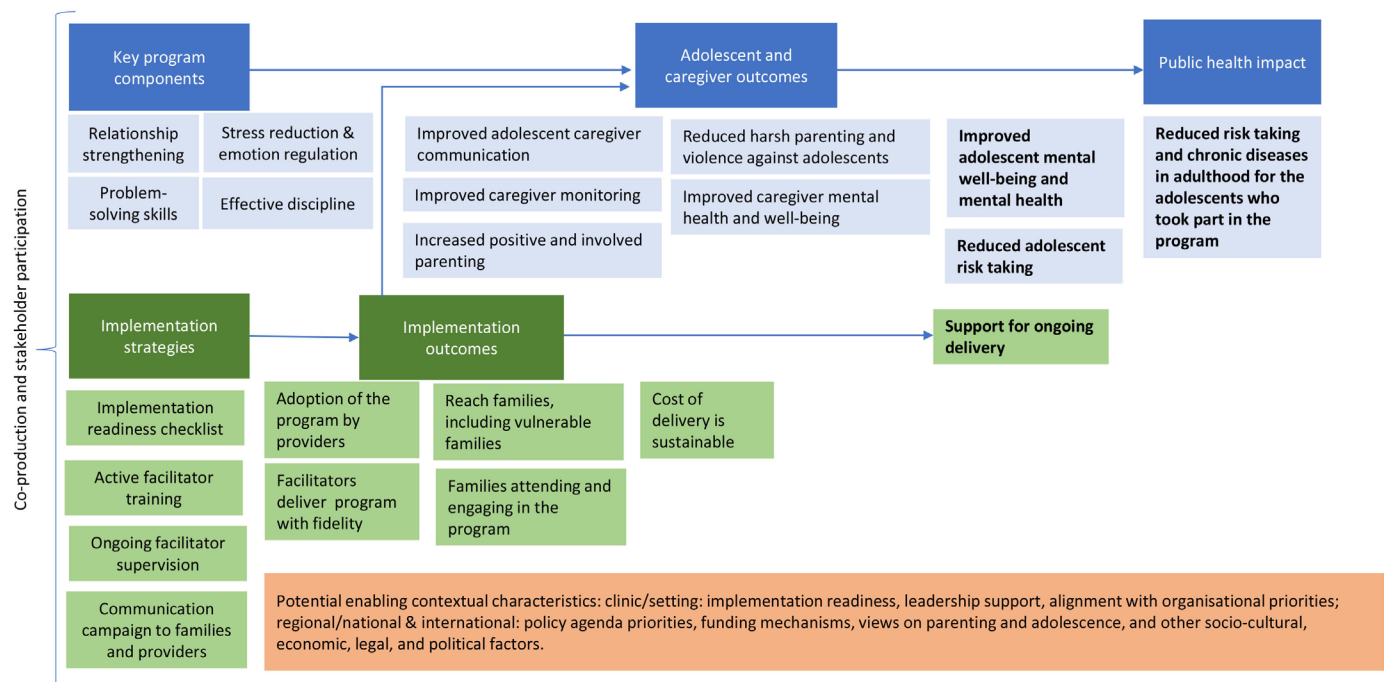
Co-production and stakeholder participation

Key program components

Relationship strengthening

Stress reduction & emotion regulation

Problem-solving skills

Effective discipline

Adolescent and caregiver outcomes

Improved adolescent caregiver communication

Improved caregiver monitoring

Increased positive and involved parenting

Reduced harsh parenting and violence against adolescents

Improved caregiver mental health and well-being

Improved adolescent mental well-being and mental health

Reduced adolescent risk taking

Public health impact

Reduced risk taking and chronic diseases in adulthood for the adolescents who took part in the program

Implementation strategies

Implementation readiness checklist

Active facilitator training

Ongoing facilitator supervision

Communication campaign to families and providers

Implementation outcomes

Adoption of the program by providers

Facilitators deliver program with fidelity

Reach families, including vulnerable families

Families attending and engaging in the program

Cost of delivery is sustainable

Support for ongoing delivery

Potential enabling contextual characteristics: clinic/setting: implementation readiness, leadership support, alignment with organisational priorities; regional/national & international: policy agenda priorities, funding mechanisms, views on parenting and adolescence, and other socio-cultural, economic, legal, and political factors.